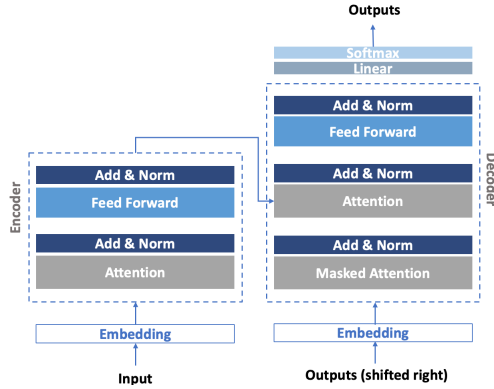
Outputs

Softmax

Linear

Add & Norm

Feed Forward

Add & Norm

Attention

Add & Norm

Masked Attention

Decoder

Embedding

Outputs (shifted right)

Encoder

Add & Norm

Feed Forward

Add & Norm

Attention

Embedding

Input